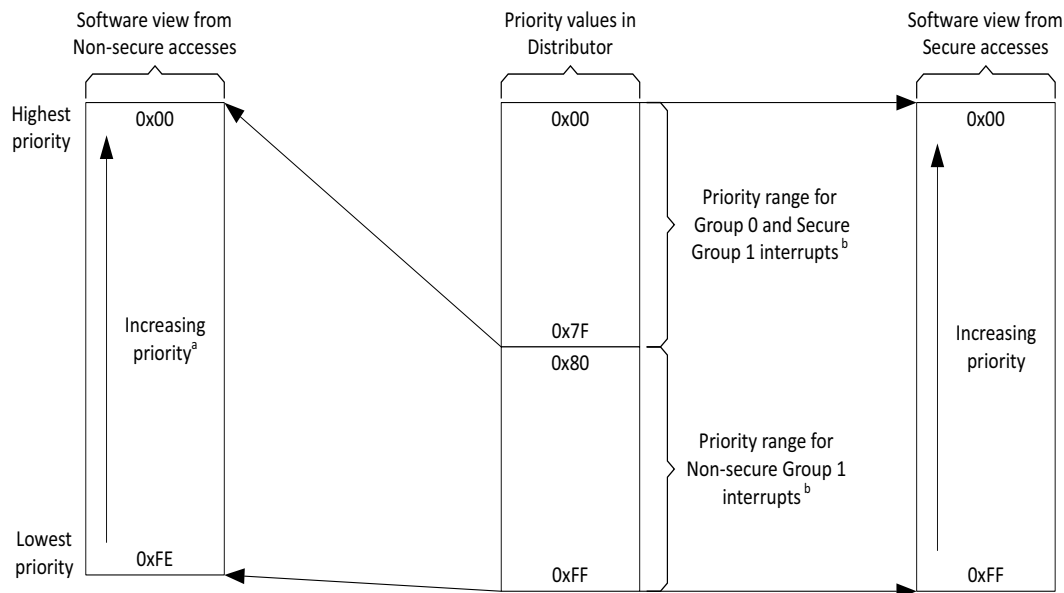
Software view from Non-secure accesses

Priority values in Distributor

Software view from Secure accesses

Highest priority

0x00

0x00

0x00

Priority range for Group 0 and Secure Group 1 interrupts $^{b}$

Increasing priority$^{a}$

0x7F

0x80

Increasing priority

Priority range for Non-secure Group 1 interrupts $^{b}$

Lowest priority

0xFE

0xFF

0xFF